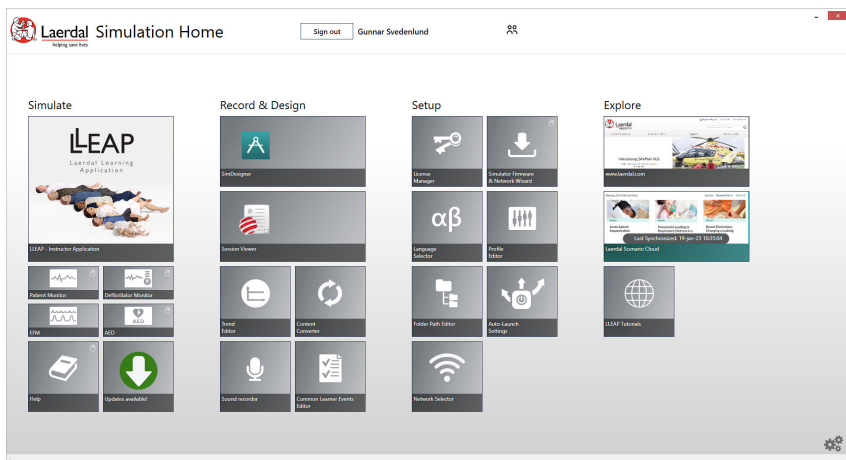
Laerdal helping save lives Simulation Home

Sign out Gunnar Svedenlund

Simulate

LLEAP
Laerdal Learning Application

LLEAP - Instructor Application

Patient Monitor

Defibrillator Monitor

EFM

AED

Help

Updates available!

Record & Design

SimDesigner

Session Viewer

Trend Editor

Content Converter

Sound recorder

Common Learner Events Editor

Setup

License Manager

Simulator Firmware & Network Wizard

αβ

Language Selector

Profile Editor

Folder Path Editor

Auto-Launch Settings

Network Selector

Explore

Introducing SimMan ALS

www.laerdal.com

Last Synchronized: 19-Jan-23 10:35:04

Laerdal Scenario Cloud

LLEAP Tutorials